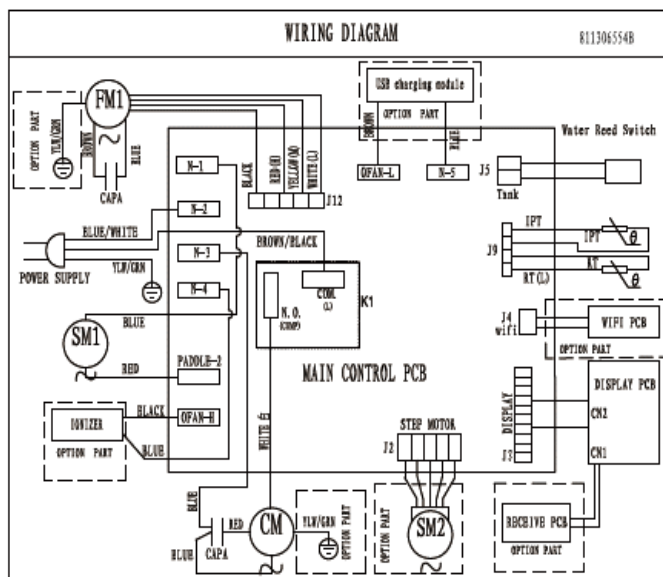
WIRING DIAGRAM

811306554B

USB charging module

OPTION PART

BROWN

BLUE

OFAN-L

N-5

J5

Water Reed Switch

Tank

FM1

OPTION PART

YLW/GRN

BROWN

BLUE

CAPA

N-1

BLACK

RED(H)

YELLOW(M)

WHITE(L)

J12

N-2

BLUE/WHITE

POWER SUPPLY

YLW/GRN

N-3

BROWN/BLACK

N-4

COM (L)

K1

N.O. (COMP)

IPT

IPT

$\theta$

J9

RT(L)

RT

$\theta$

J4 wifi

WIFI PCB

OPTION PART

SM1

BLUE

RED

PADDLE-2

MAIN CONTROL PCB

DISPLAY PCB

IONIZER

OPTION PART

BLACK

OFAN-H

BLUE

WHITE

STEP MOTOR

J2

DISPLAY

J3

CN2

CN1

BLUE

RED

CAPA

BLUE

CM

YLW/GRN

OPTION PART

OPTION PART

SM2

RECEIVE PCB

OPTION PART